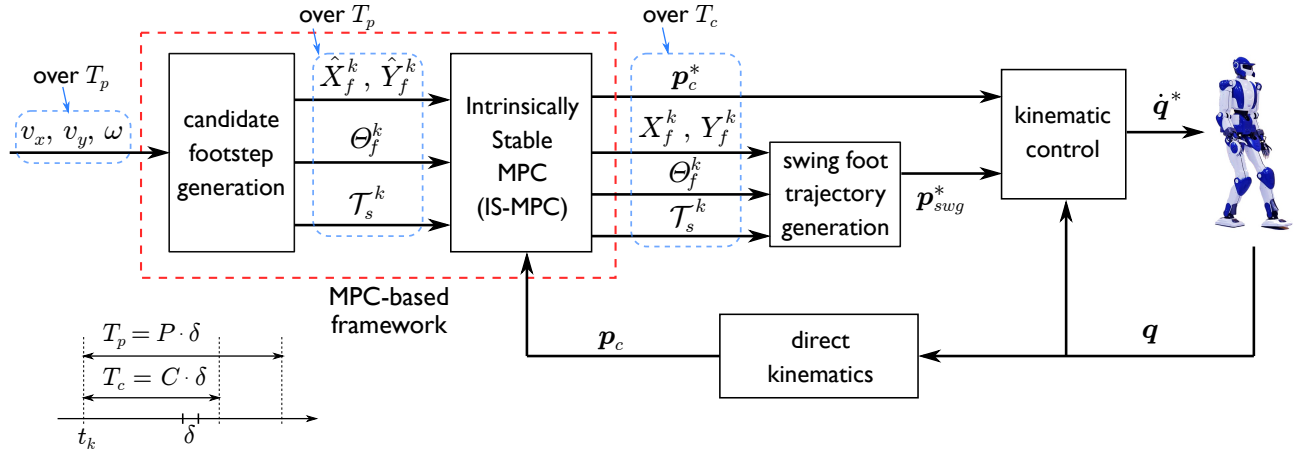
over $T_p$

over $T_p$

over $T_c$

$v_x, v_y, \omega$

candidate footstep generation

$\hat{X}_f^k, \hat{Y}_f^k$

$\Theta_f^k$

$\mathcal{T}_s^k$

Intrinsically Stable MPC (IS-MPC)

$\boldsymbol{p}_c^*$

$X_f^k, Y_f^k$

$\Theta_f^k$

$\mathcal{T}_s^k$

swing foot trajectory generation

$\boldsymbol{p}_{swg}^*$

kinematic control

$\dot{\boldsymbol{q}}^*$

MPC-based framework

$T_p = P \cdot \delta$

$T_c = C \cdot \delta$

$t_k$

$\delta$

$\boldsymbol{p}_c$

direct kinematics

$\boldsymbol{q}$